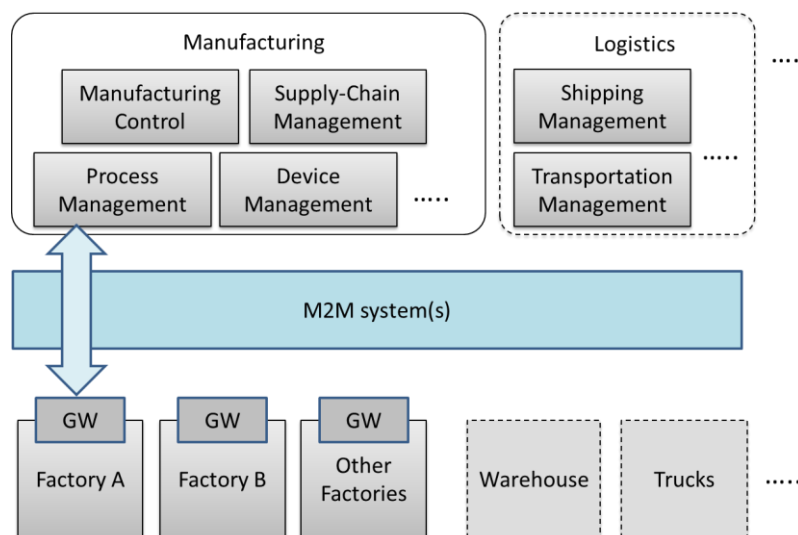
Manufacturing

Manufacturing Control

Supply-Chain Management

Process Management

Device Management

.....

Logistics

Shipping Management

.....

Transportation Management

....

M2M system(s)

GW

Factory A

GW

Factory B

GW

Other Factories

Warehouse

Trucks

....